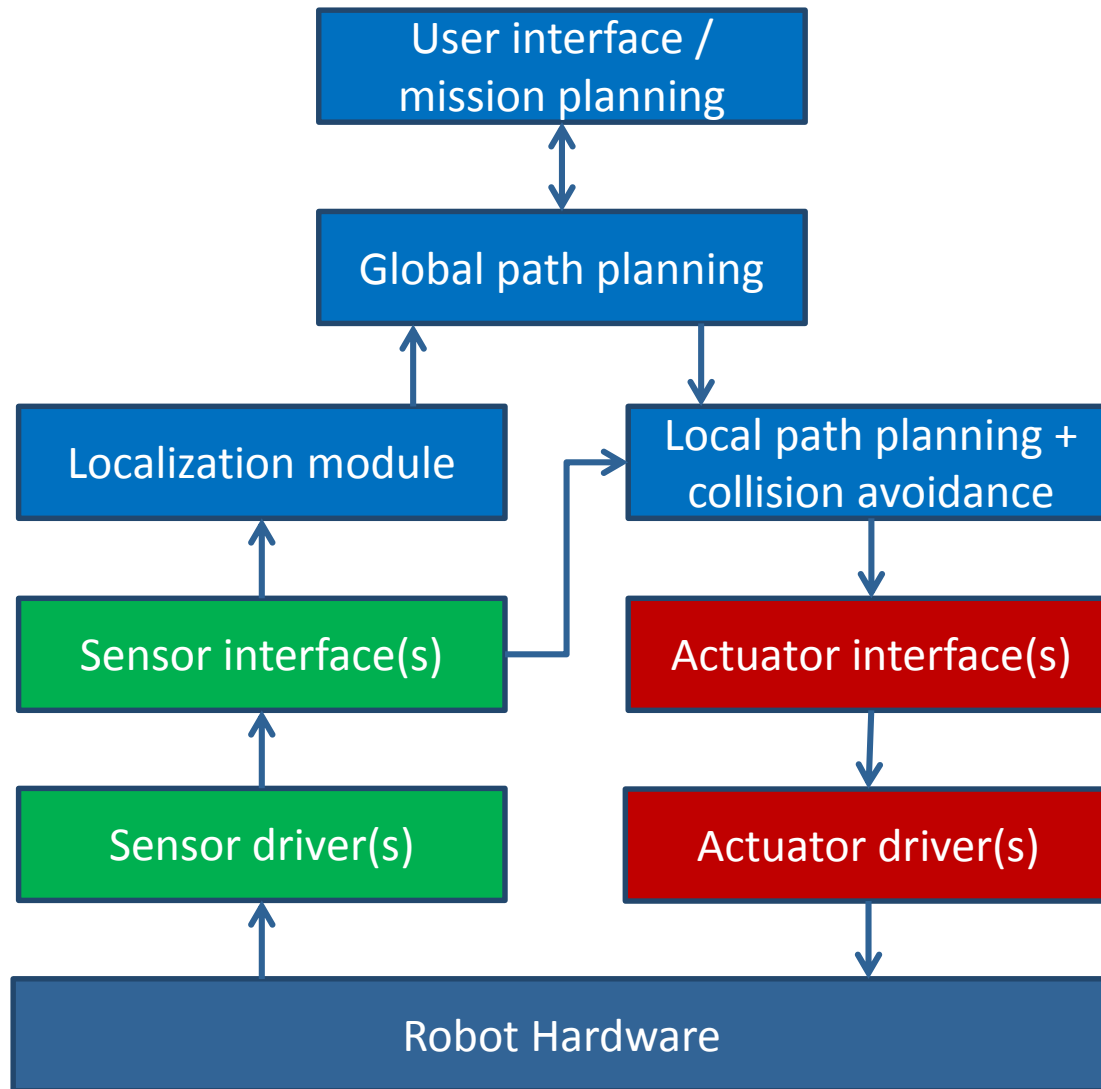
User interface / mission planning

Global path planning

Localization module

Local path planning + collision avoidance

Sensor interface(s)

Actuator interface(s)

Sensor driver(s)

Actuator driver(s)

Robot Hardware